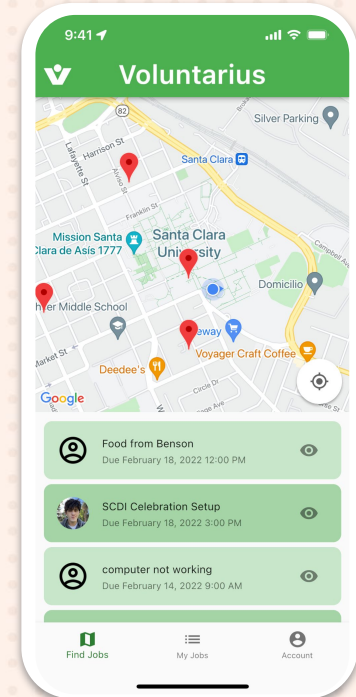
9:41

Voluntarius

82
Silver Parking
Harrison St
Lafayette St
Alviso St
Santa Clara
Franklin St
Mission Santa Clara de Asís 1777
Santa Clara University
Campbell Ave
Domicilio
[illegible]yer Middle School
Market St
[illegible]eway
Voyager Craft Coffee
Deedee's
Circle Dr
Google

Food from Benson
Due February 18, 2022 12:00 PM

SCDI Celebration Setup
Due February 18, 2022 3:00 PM

computer not working
Due February 14, 2022 9:00 AM

Find Jobs
My Jobs
Account